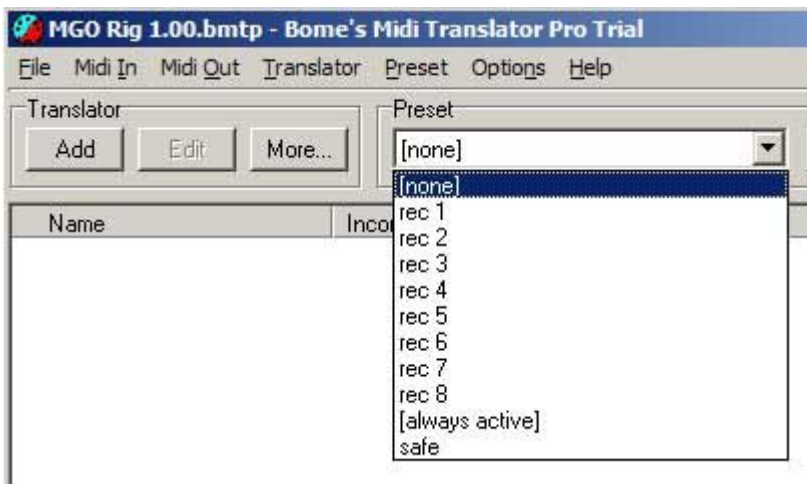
MGO Rig 1.00.bmtp - Bome's Midi Translator Pro Trial

File Midi In Midi Out Translator Preset Options Help

Translator

Add Edit More...

Preset

[none]

Name

Inco

[none]
rec 1
rec 2
rec 3
rec 4
rec 5
rec 6
rec 7
rec 8
[always active]
safe